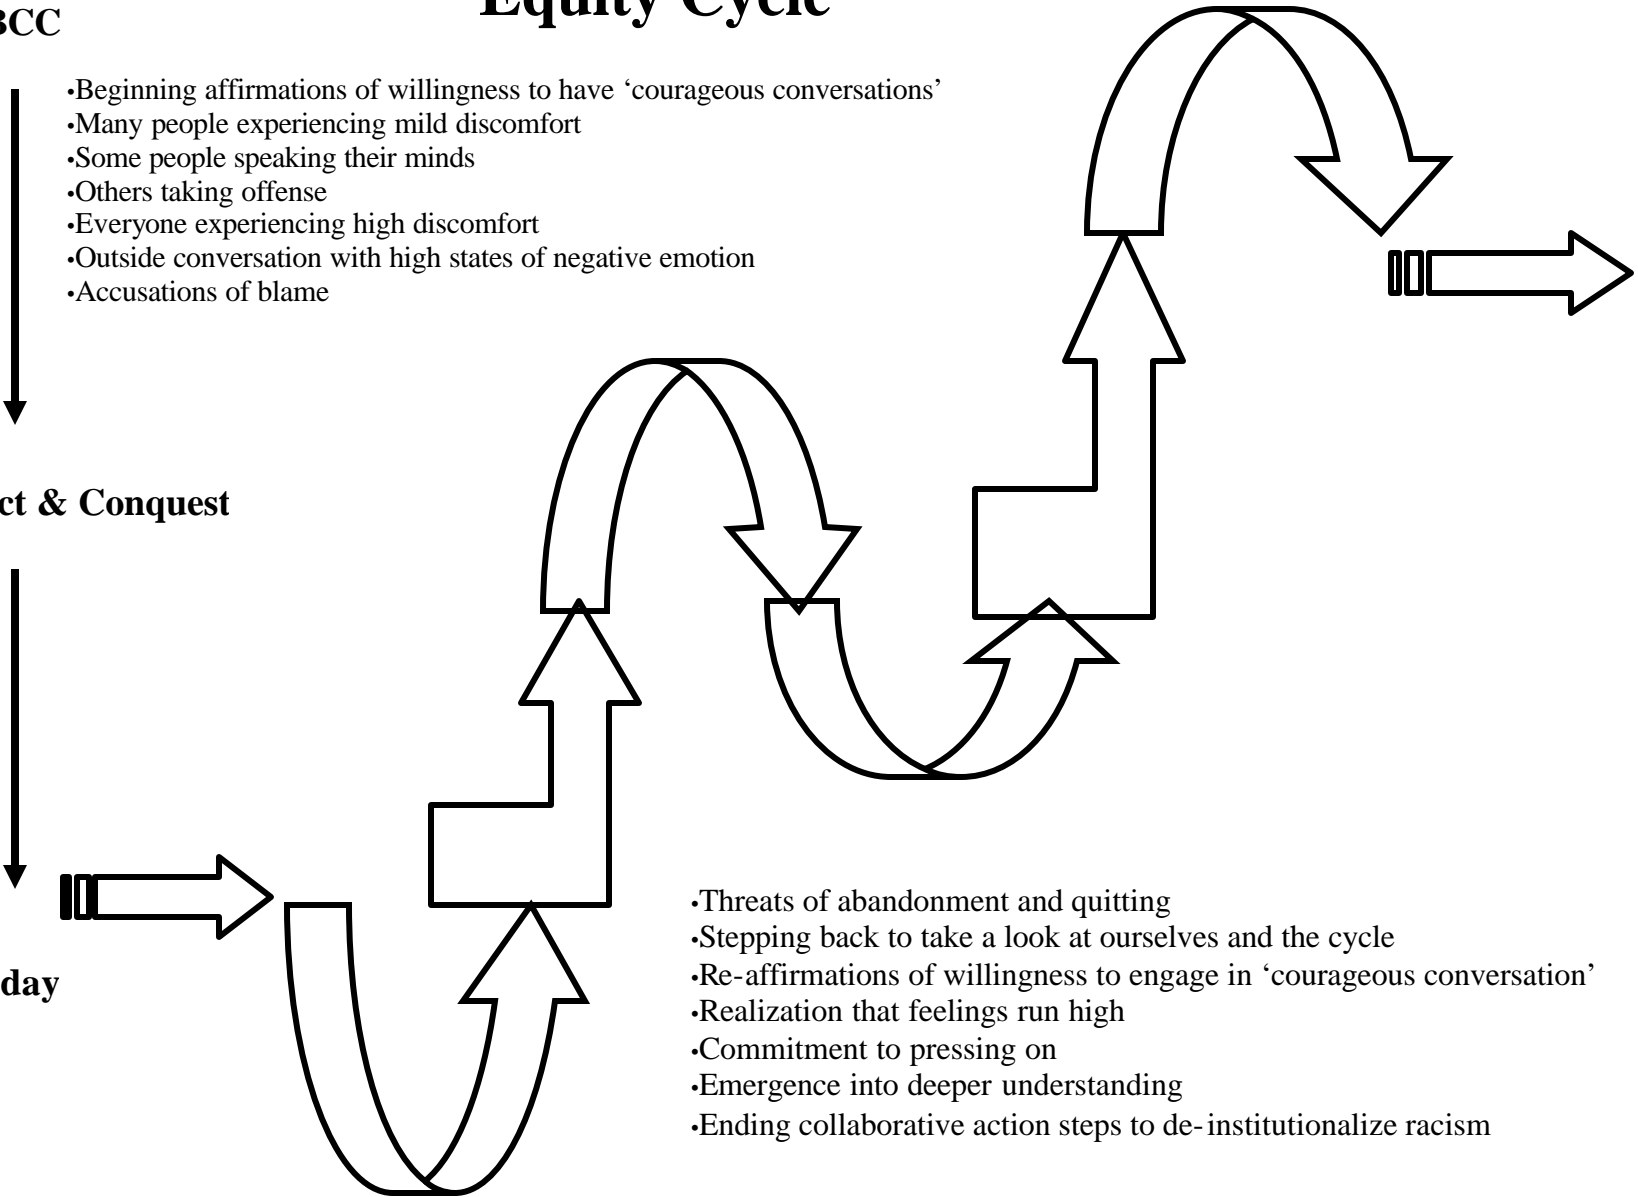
Equity Cycle

BCC

•Beginning affirmations of willingness to have 'courageous conversations'
•Many people experiencing mild discomfort
•Some people speaking their minds
•Others taking offense
•Everyone experiencing high discomfort
•Outside conversation with high states of negative emotion
•Accusations of blame

ct & Conquest

day

•Threats of abandonment and quitting
•Stepping back to take a look at ourselves and the cycle
•Re-affirmations of willingness to engage in 'courageous conversation'
•Realization that feelings run high
•Commitment to pressing on
•Emergence into deeper understanding
•Ending collaborative action steps to de-institutionalize racism